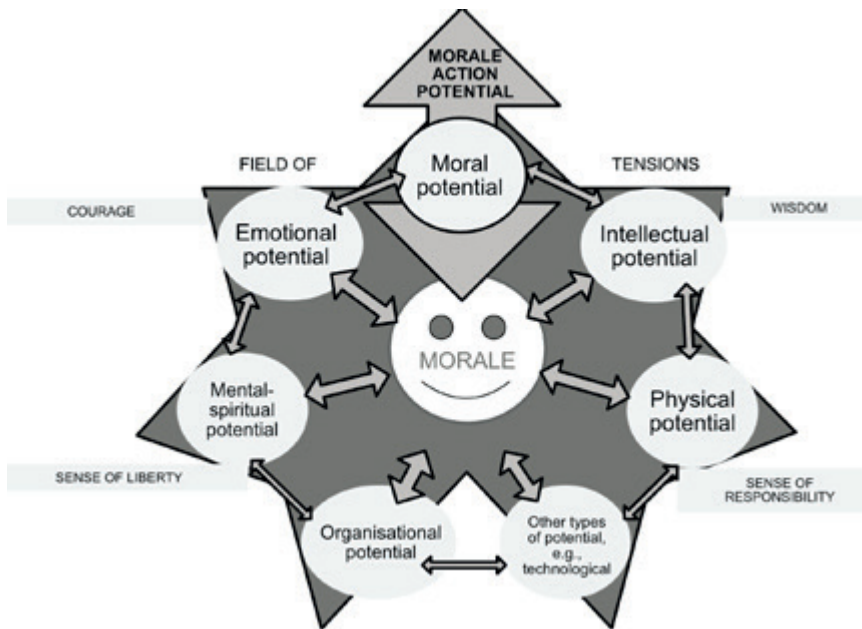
MORALE ACTION POTENTIAL

FIELD OF

TENSIONS

Moral potential

COURAGE

WISDOM

Emotional potential

Intellectual potential

MORALE

Mental-spiritual potential

Physical potential

SENSE OF LIBERTY

SENSE OF RESPONSIBILITY

Organisational potential

Other types of potential, e.g., technological